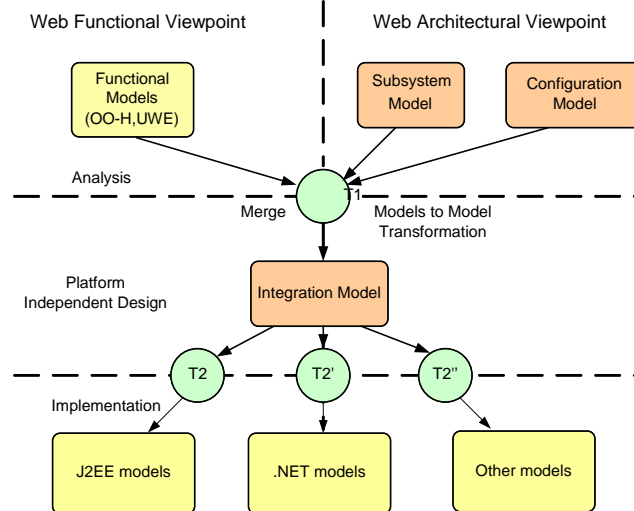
Web Functional Viewpoint

Web Architectural Viewpoint

Functional Models (OO-H,UWE)

Subsystem Model

Configuration Model

Analysis

T1

Merge

Models to Model Transformation

Platform Independent Design

Integration Model

T2

T2'

T2''

Implementation

J2EE models

.NET models

Other models